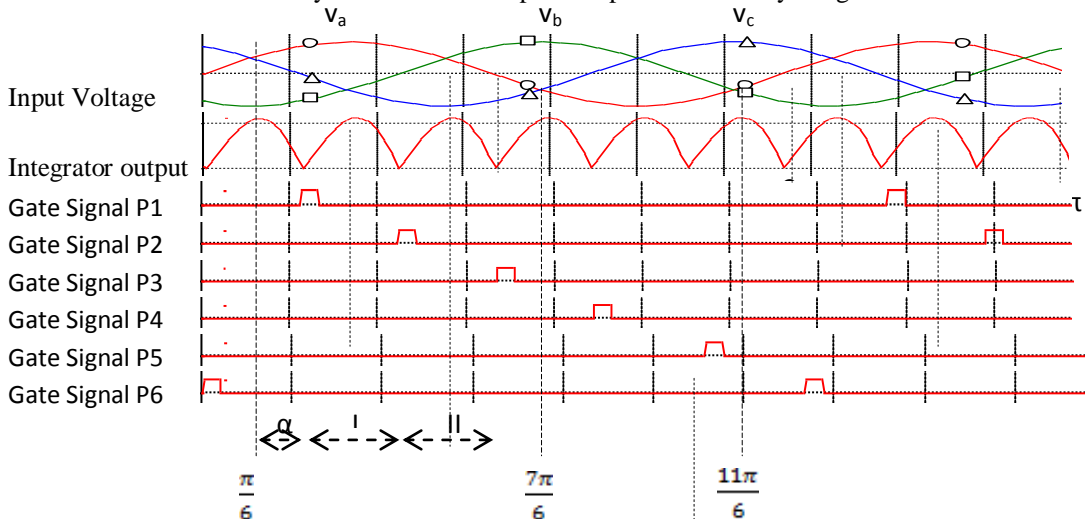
$v_a$ $v_b$ $v_c$

Input Voltage

Integrator output

Gate Signal P1

τ

Gate Signal P2

Gate Signal P3

Gate Signal P4

Gate Signal P5

Gate Signal P6

α I II

$\frac{\pi}{6}$ $\frac{7\pi}{6}$ $\frac{11\pi}{6}$